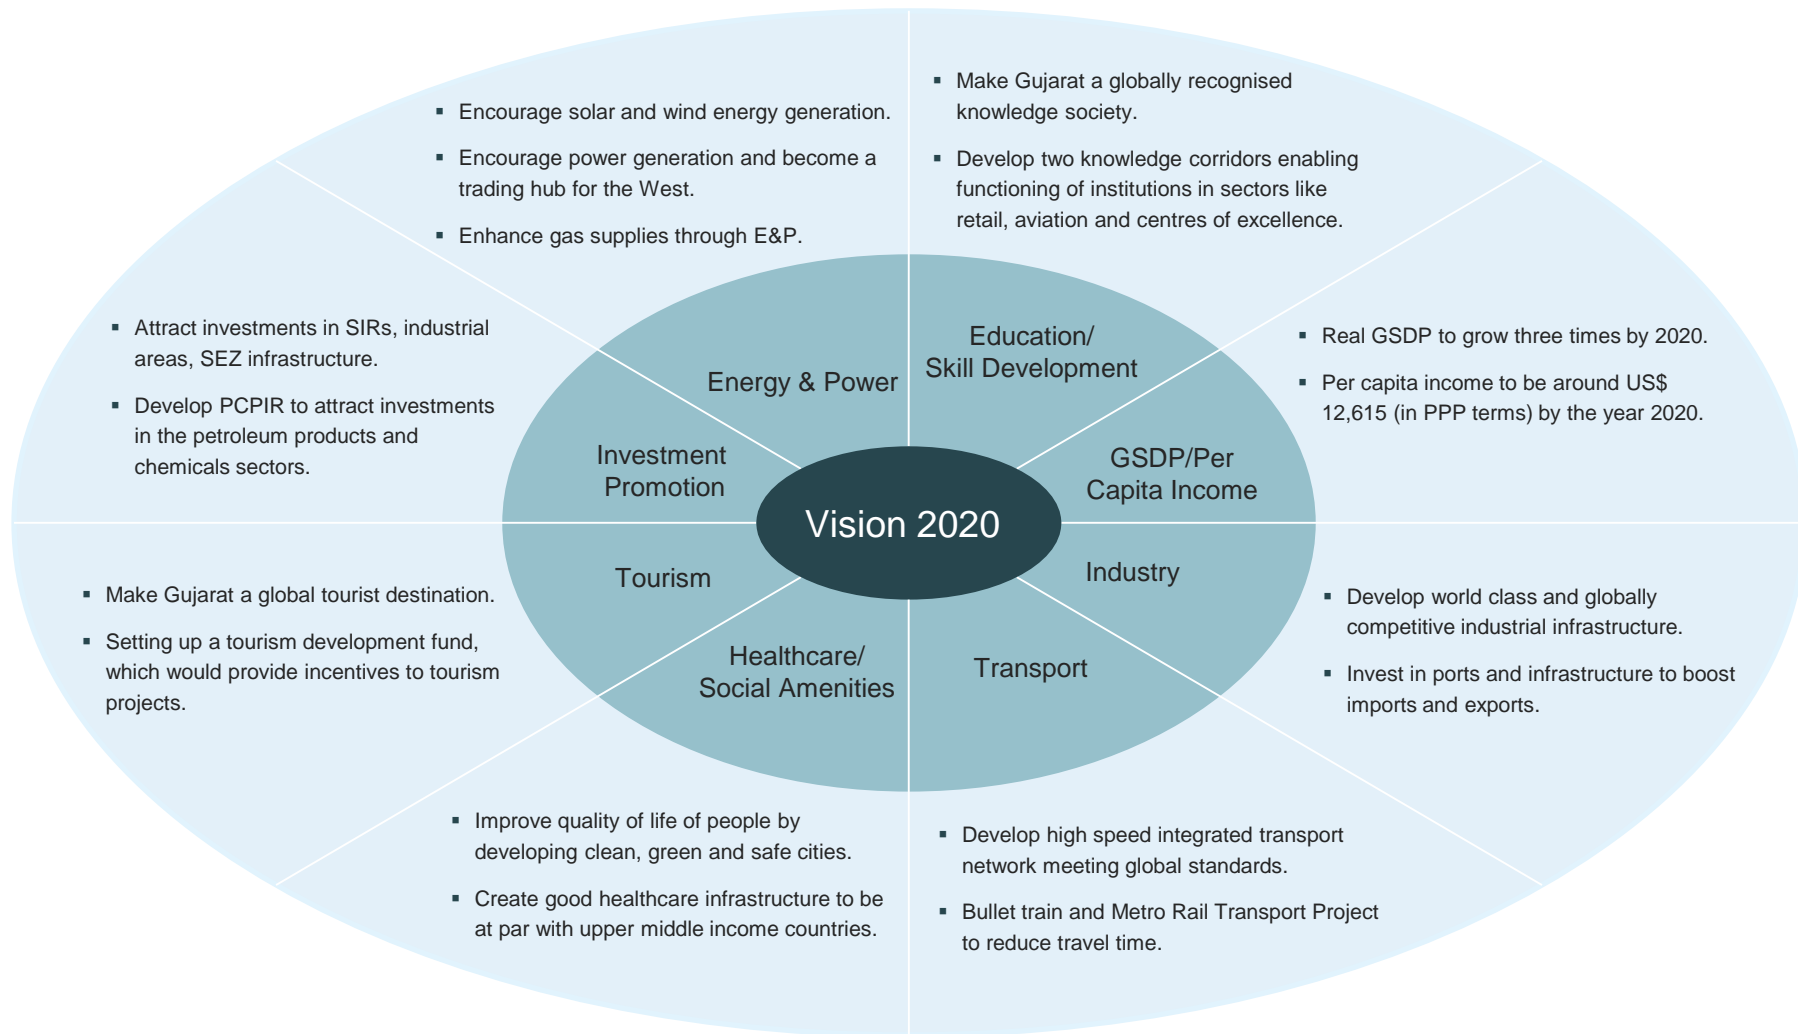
Vision 2020

Energy & Power

- Encourage solar and wind energy generation.
- Encourage power generation and become a trading hub for the West.
- Enhance gas supplies through E&P.

Education/ Skill Development

- Make Gujarat a globally recognised knowledge society.
- Develop two knowledge corridors enabling functioning of institutions in sectors like retail, aviation and centres of excellence.

GSDP/Per Capita Income

- Real GSDP to grow three times by 2020.
- Per capita income to be around US$ 12,615 (in PPP terms) by the year 2020.

Industry

- Develop world class and globally competitive industrial infrastructure.
- Invest in ports and infrastructure to boost imports and exports.

Transport

- Develop high speed integrated transport network meeting global standards.
- Bullet train and Metro Rail Transport Project to reduce travel time.

Healthcare/ Social Amenities

- Improve quality of life of people by developing clean, green and safe cities.
- Create good healthcare infrastructure to be at par with upper middle income countries.

Tourism

- Make Gujarat a global tourist destination.
- Setting up a tourism development fund, which would provide incentives to tourism projects.

Investment Promotion

- Attract investments in SIRs, industrial areas, SEZ infrastructure.
- Develop PCPIR to attract investments in the petroleum products and chemicals sectors.